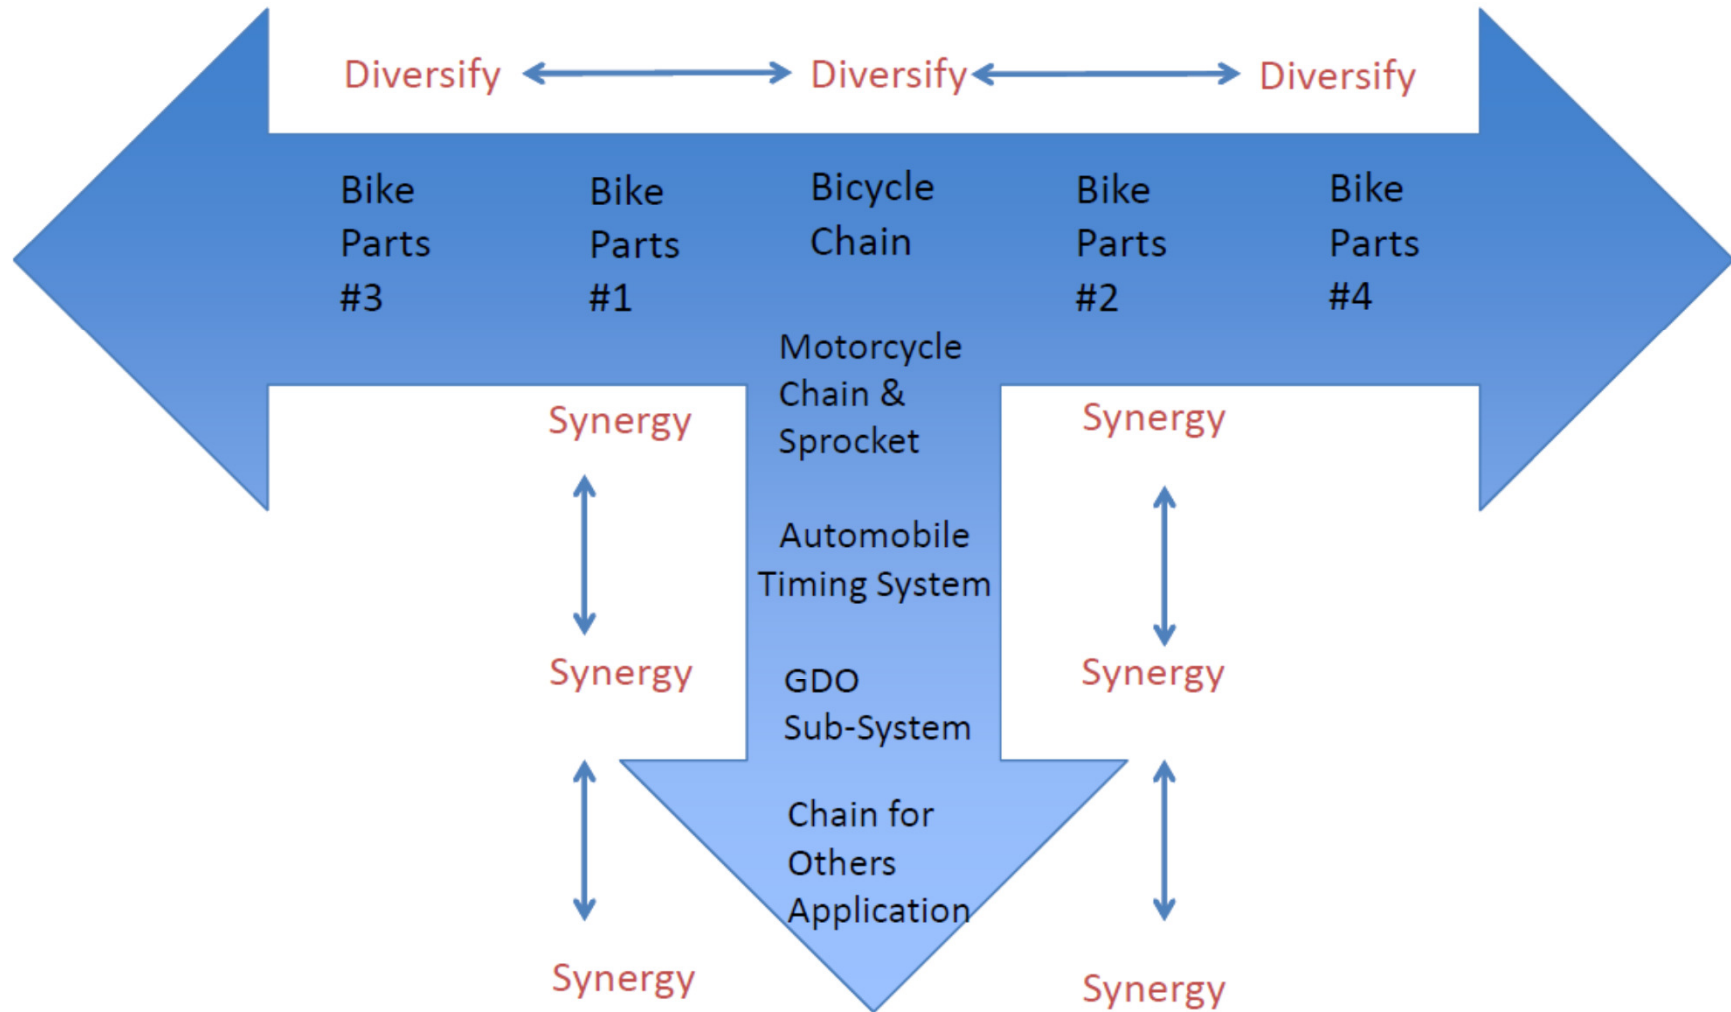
Diversify Diversify Diversify

Bike Parts #3

Bike Parts #1

Bicycle Chain

Bike Parts #2

Bike Parts #4

Motorcycle Chain & Sprocket

Synergy

Synergy

Automobile Timing System

Synergy

Synergy

GDO Sub-System

Chain for Others Application

Synergy

Synergy